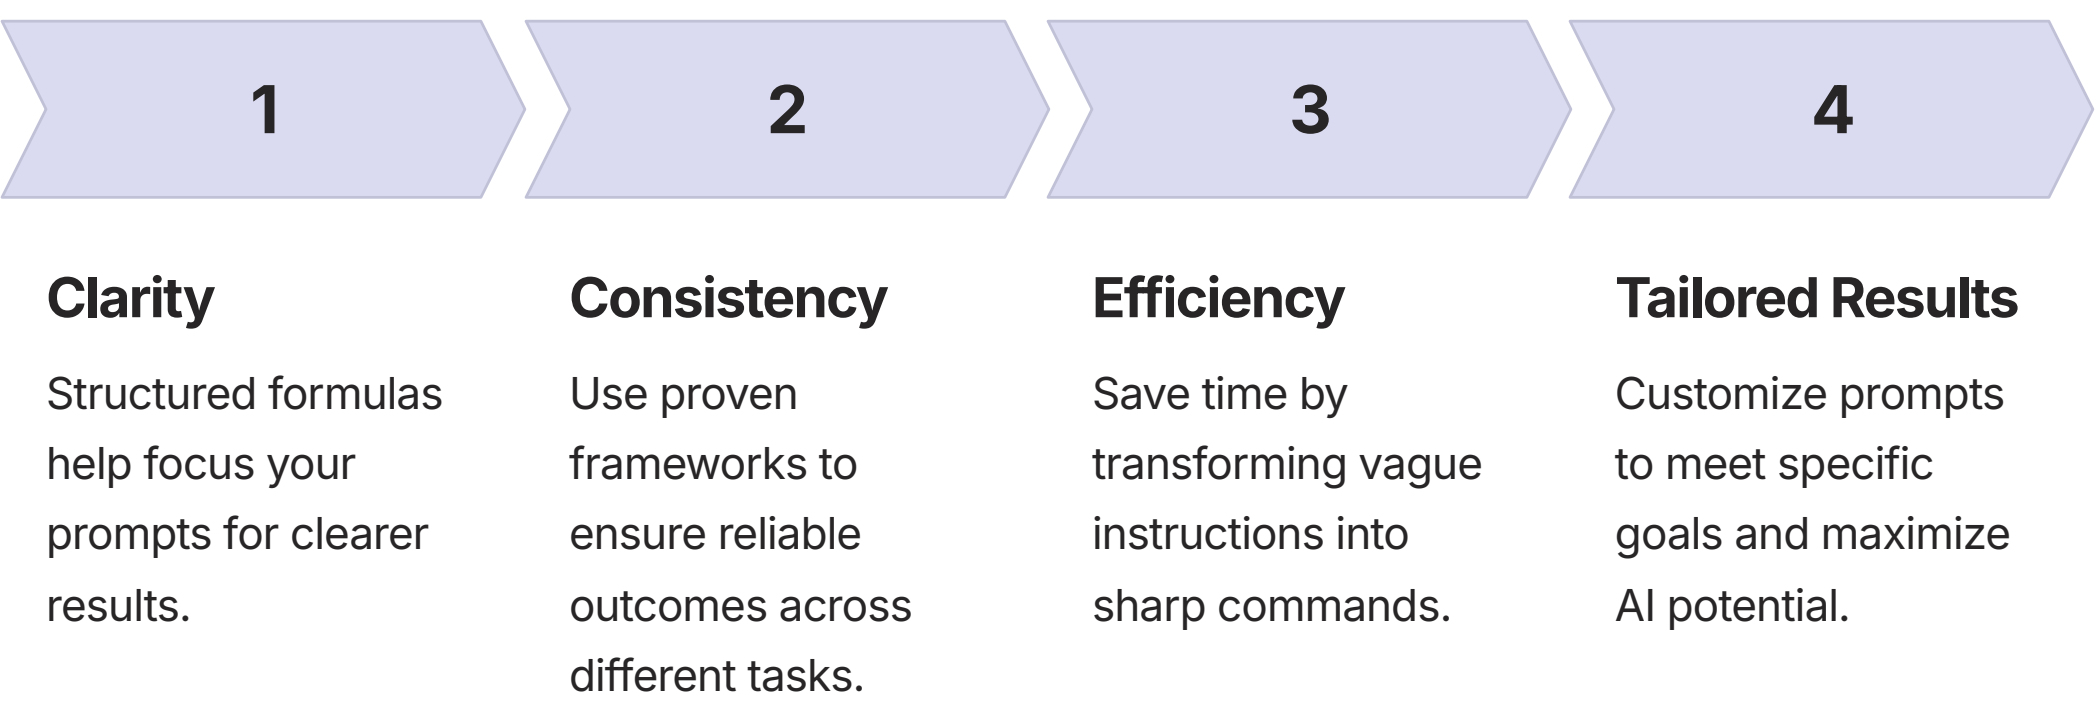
1

Clarity

Structured formulas help focus your prompts for clearer results.

2

Consistency

Use proven frameworks to ensure reliable outcomes across different tasks.

3

Efficiency

Save time by transforming vague instructions into sharp commands.

4

Tailored Results

Customize prompts to meet specific goals and maximize AI potential.